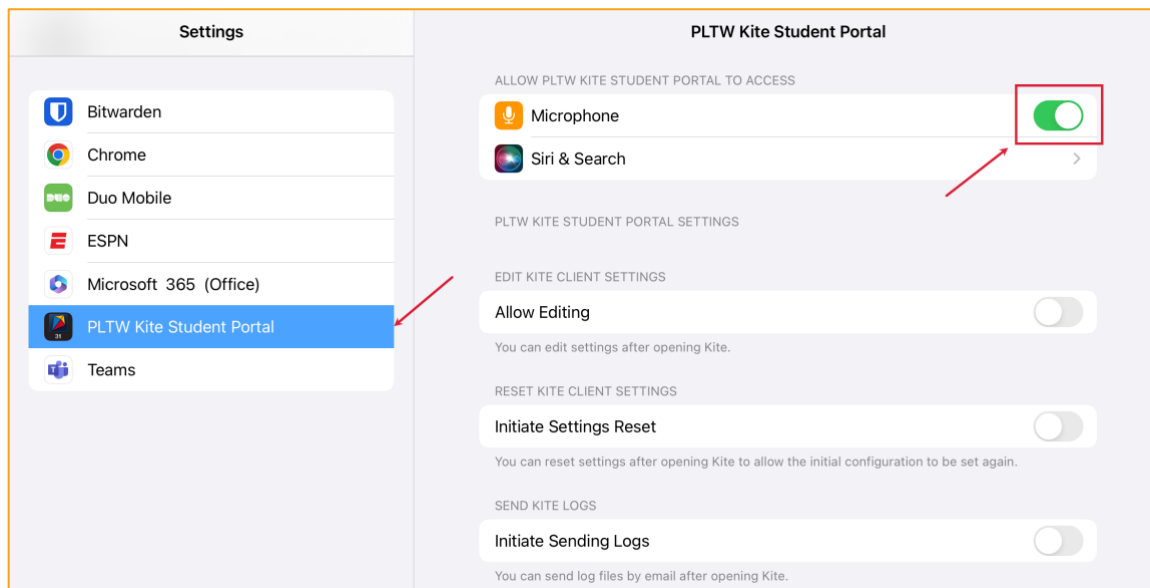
Settings

Bitwarden
Chrome
Duo Mobile
ESPN
Microsoft 365 (Office)
PLTW Kite Student Portal
Teams

PLTW Kite Student Portal

ALLOW PLTW KITE STUDENT PORTAL TO ACCESS
Microphone
Siri & Search

PLTW KITE STUDENT PORTAL SETTINGS

EDIT KITE CLIENT SETTINGS
Allow Editing
You can edit settings after opening Kite.

RESET KITE CLIENT SETTINGS
Initiate Settings Reset
You can reset settings after opening Kite to allow the initial configuration to be set again.

SEND KITE LOGS
Initiate Sending Logs
You can send log files by email after opening Kite.